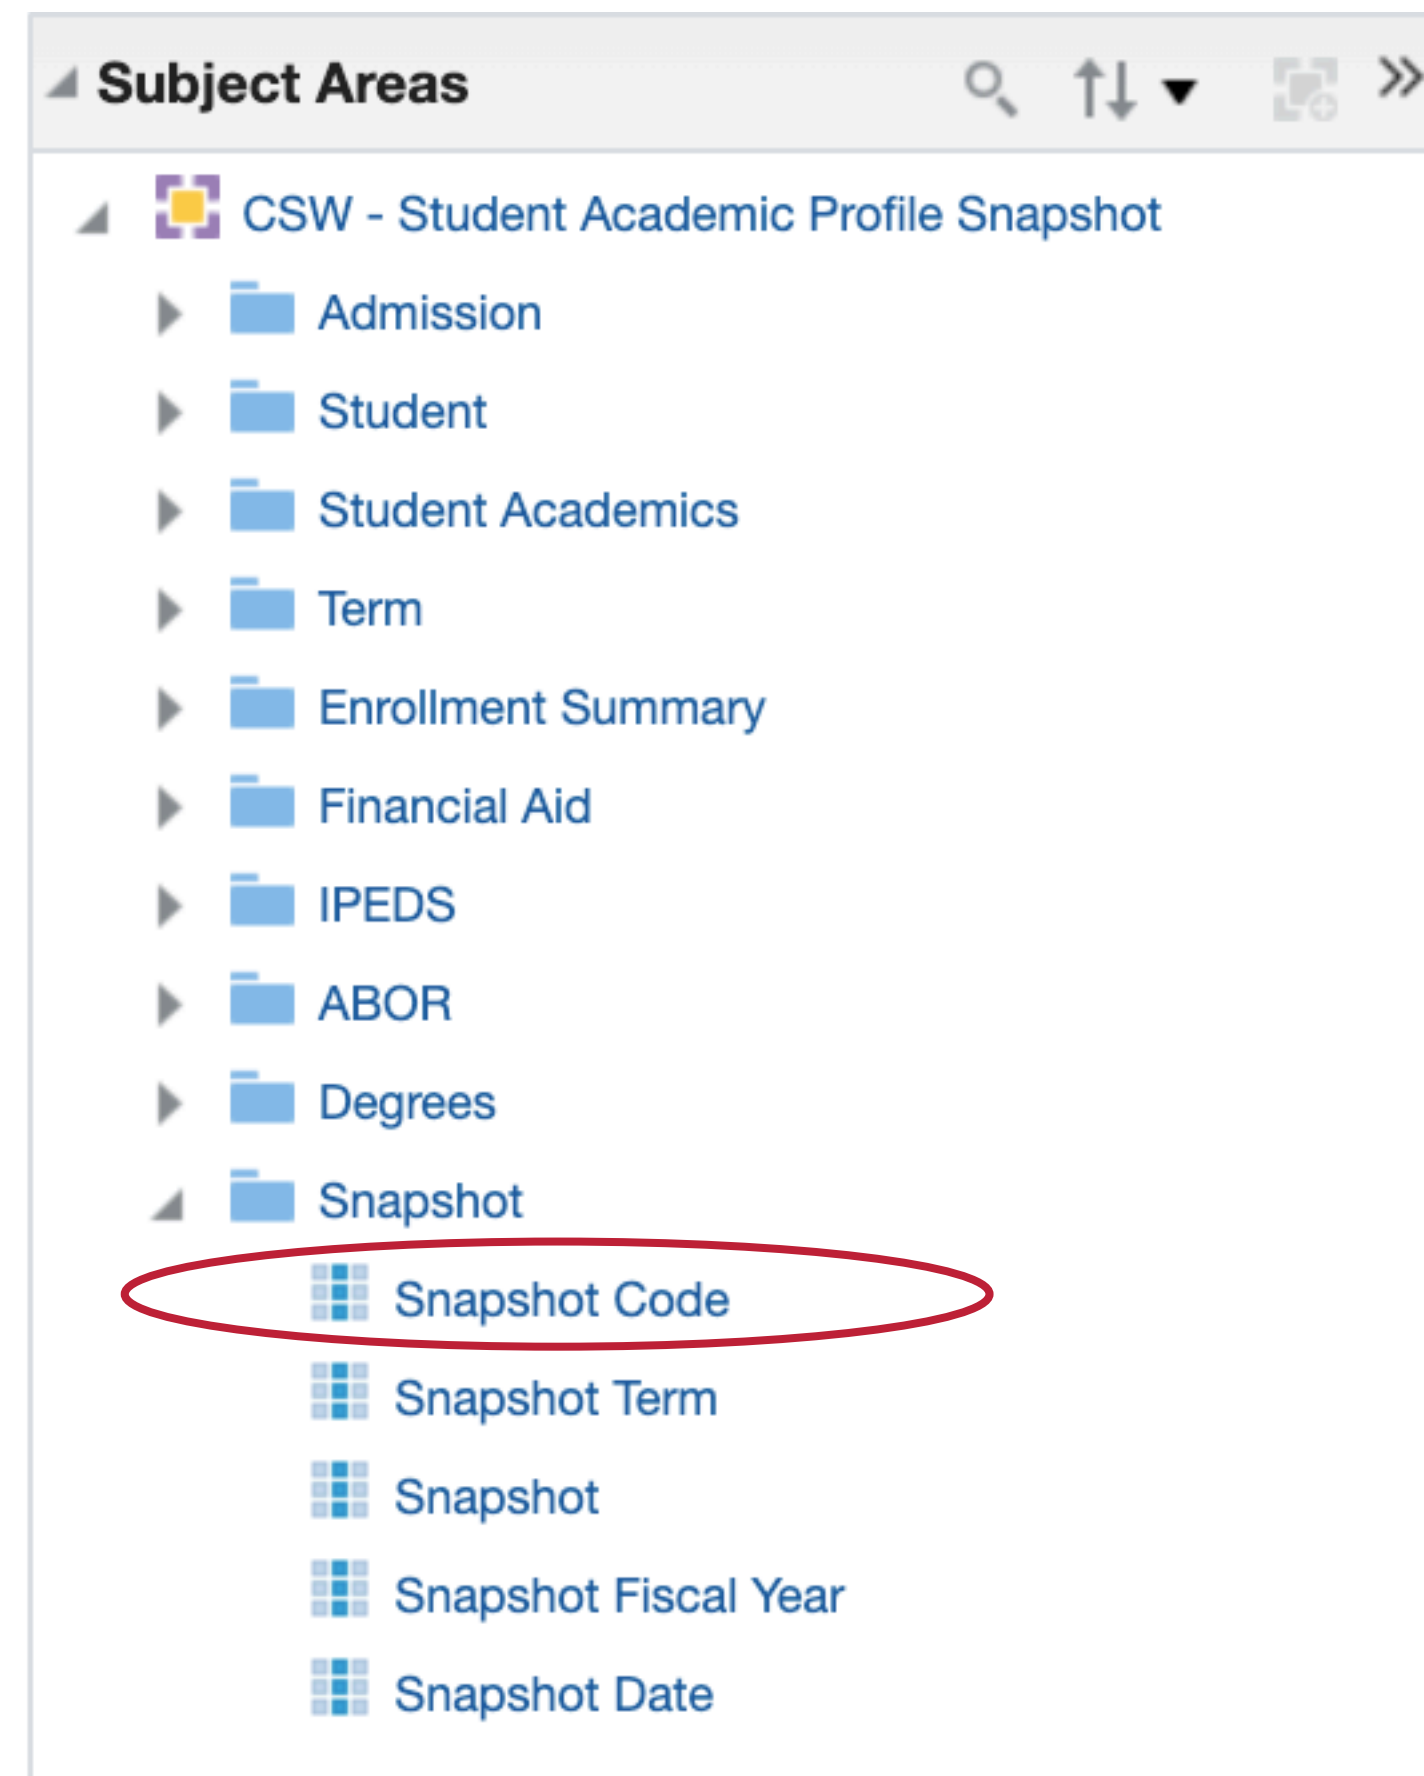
Subject Areas

CSW - Student Academic Profile Snapshot
Admission
Student
Student Academics
Term
Enrollment Summary
Financial Aid
IPEDS
ABOR
Degrees
Snapshot
Snapshot Code
Snapshot Term
Snapshot
Snapshot Fiscal Year
Snapshot Date